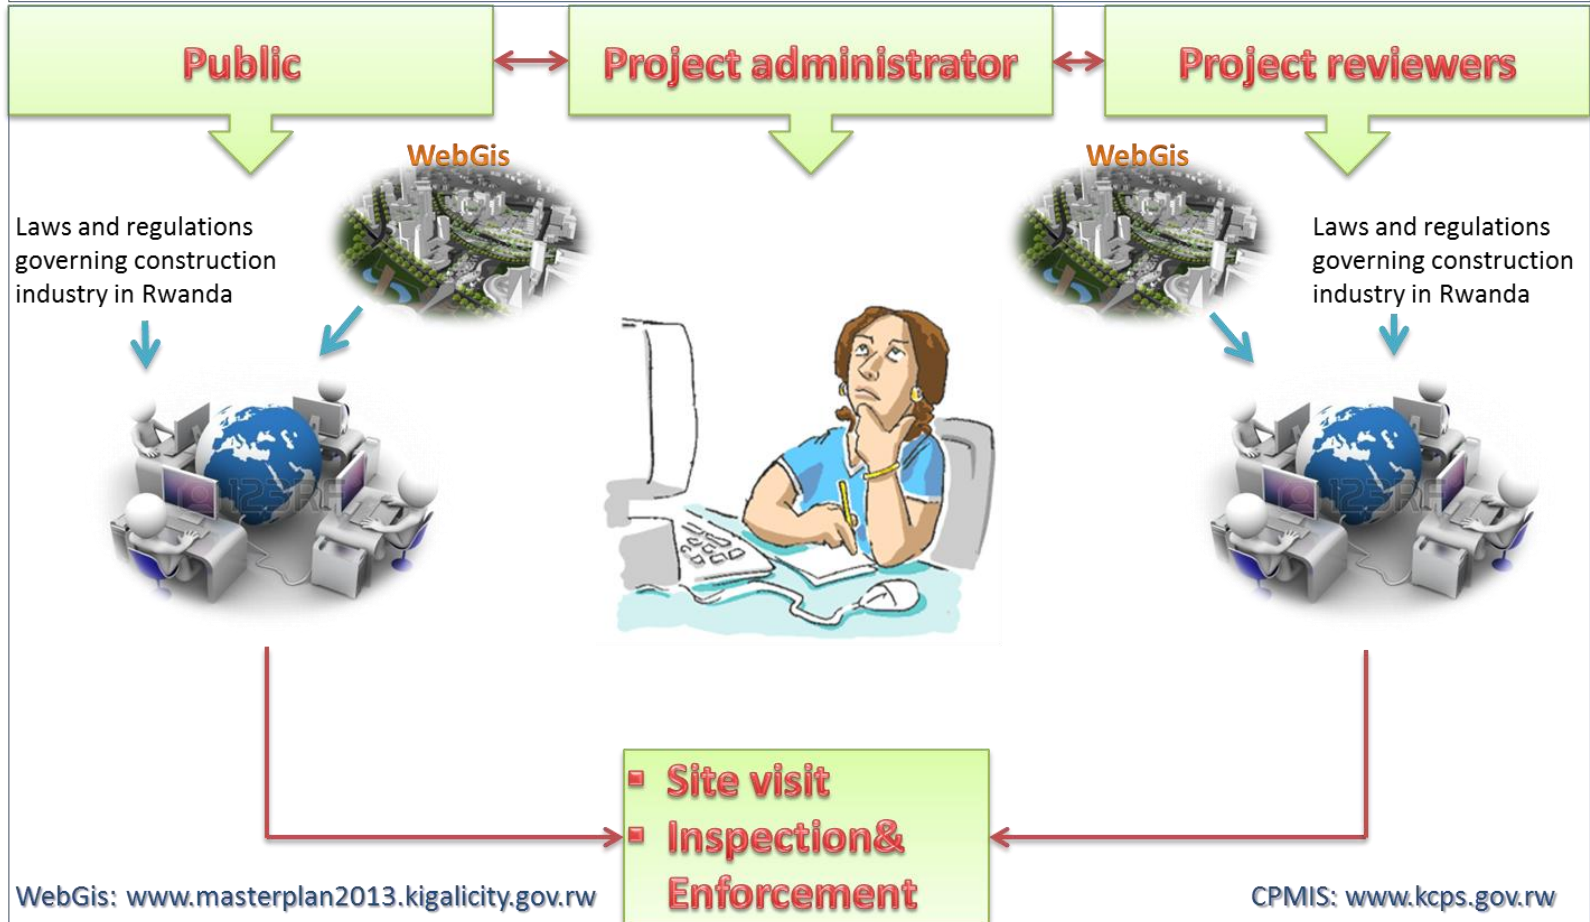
Public

Project administrator

Project reviewers

WebGis

WebGis

Laws and regulations governing construction industry in Rwanda

Laws and regulations governing construction industry in Rwanda

123RF

123RF

- Site visit
- Inspection& Enforcement

WebGis: www.masterplan2013.kigalicity.gov.rw

CPMIS: www.kcps.gov.rw